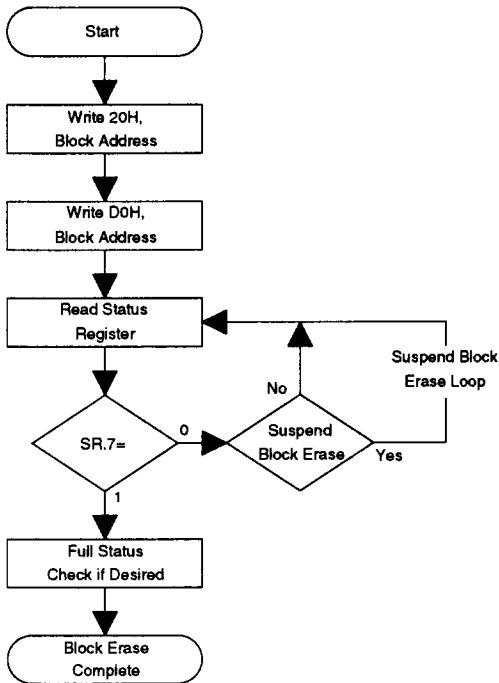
Start

Write 20H, Block Address

Write D0H, Block Address

Read Status Register

Suspend Block Erase Loop

No

SR.7=

0

Suspend Block Erase

Yes

1

Full Status Check if Desired

Block Erase Complete